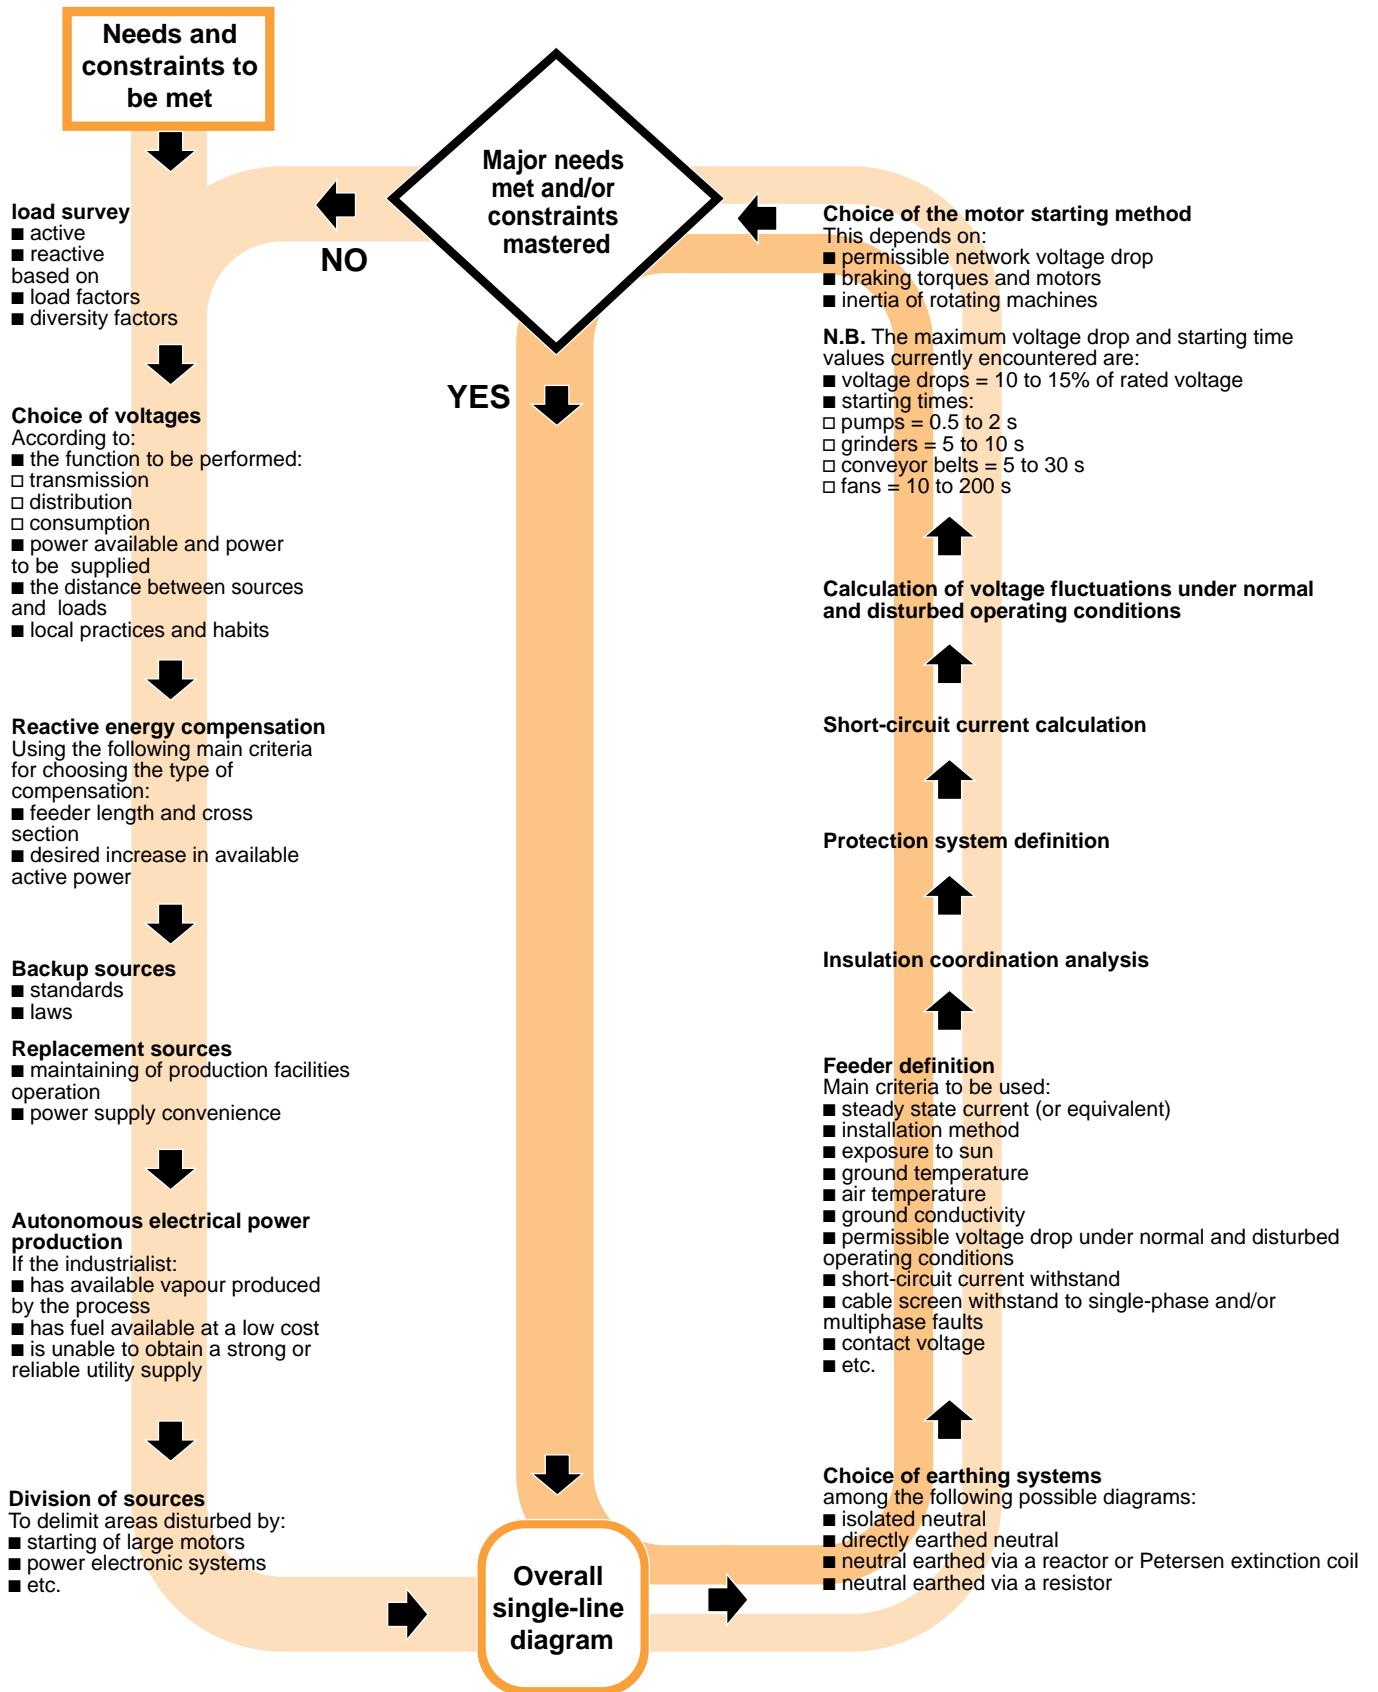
Needs and constraints to be met

Major needs met and/or constraints mastered

NO

YES

load survey
■ active
■ reactive
based on
■ load factors
■ diversity factors

Choice of voltages
According to:
■ the function to be performed:
□ transmission
□ distribution
□ consumption
■ power available and power to be supplied
■ the distance between sources and loads
■ local practices and habits

Reactive energy compensation
Using the following main criteria for choosing the type of compensation:
■ feeder length and cross section
■ desired increase in available active power

Backup sources
■ standards
■ laws

Replacement sources
■ maintaining of production facilities operation
■ power supply convenience

Autonomous electrical power production
If the industrialist:
■ has available vapour produced by the process
■ has fuel available at a low cost
■ is unable to obtain a strong or reliable utility supply

Division of sources
To delimit areas disturbed by:
■ starting of large motors
■ power electronic systems
■ etc.

Overall single-line diagram

Choice of the motor starting method
This depends on:
■ permissible network voltage drop
■ braking torques and motors
■ inertia of rotating machines

N.B. The maximum voltage drop and starting time values currently encountered are:
■ voltage drops = 10 to 15% of rated voltage
■ starting times:
□ pumps = 0.5 to 2 s
□ grinders = 5 to 10 s
□ conveyor belts = 5 to 30 s
□ fans = 10 to 200 s

Calculation of voltage fluctuations under normal and disturbed operating conditions

Short-circuit current calculation

Protection system definition

Insulation coordination analysis

Feeder definition
Main criteria to be used:
■ steady state current (or equivalent)
■ installation method
■ exposure to sun
■ ground temperature
■ air temperature
■ ground conductivity
■ permissible voltage drop under normal and disturbed operating conditions
■ short-circuit current withstand
■ cable screen withstand to single-phase and/or multiphase faults
■ contact voltage
■ etc.

Choice of earthing systems
among the following possible diagrams:
■ isolated neutral
■ directly earthed neutral
■ neutral earthed via a reactor or Petersen extinction coil
■ neutral earthed via a resistor